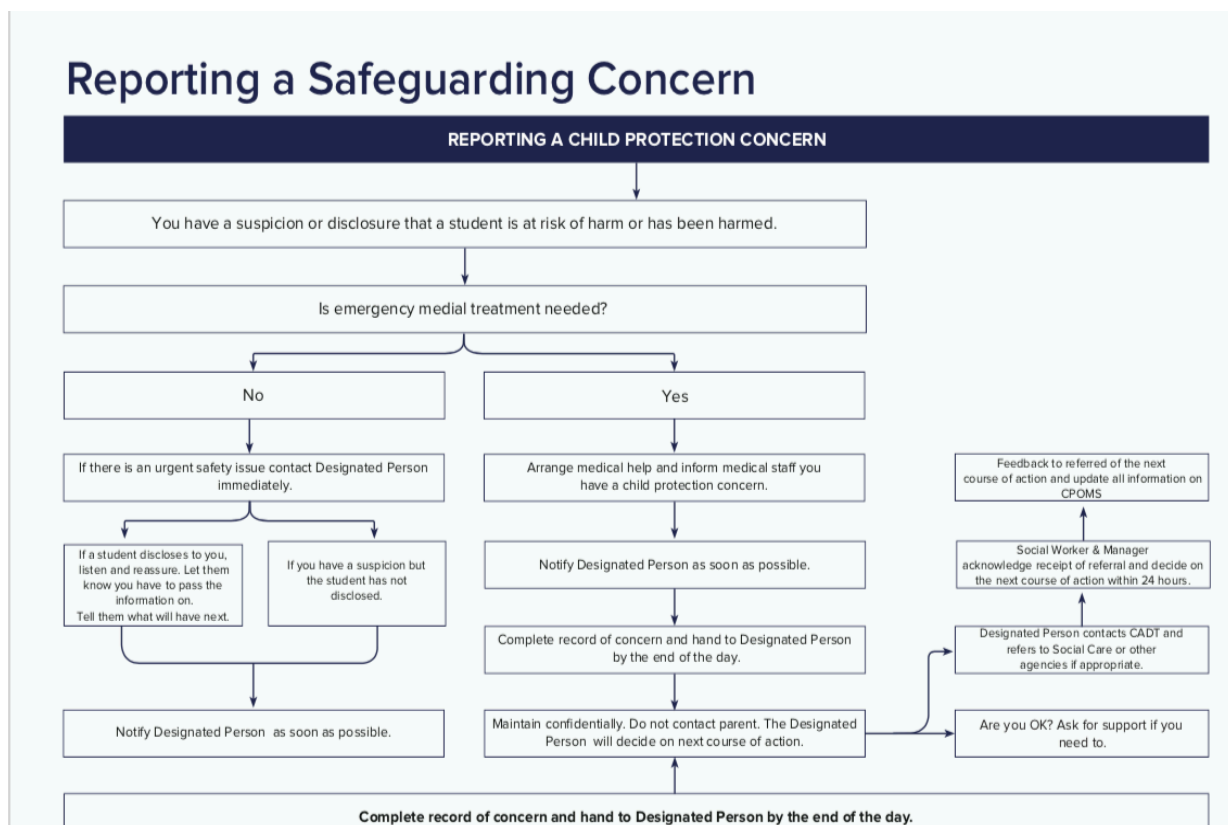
Reporting a Safeguarding Concern

REPORTING A CHILD PROTECTION CONCERN

You have a suspicion or disclosure that a student is at risk of harm or has been harmed.

Is emergency medial treatment needed?

No

Yes

If there is an urgent safety issue contact Designated Person immediately.

If a student discloses to you, listen and reassure. Let them know you have to pass the information on. Tell them what will have next.

If you have a suspicion but the student has not disclosed.

Notify Designated Person as soon as possible.

Arrange medical help and inform medical staff you have a child protection concern.

Notify Designated Person as soon as possible.

Complete record of concern and hand to Designated Person by the end of the day.

Maintain confidentially. Do not contact parent. The Designated Person will decide on next course of action.

Feedback to referred of the next course of action and update all information on CPOMS

Social Worker & Manager acknowledge receipt of referral and decide on the next course of action within 24 hours.

Designated Person contacts CADT and refers to Social Care or other agencies if appropriate.

Are you OK? Ask for support if you need to.

Complete record of concern and hand to Designated Person by the end of the day.